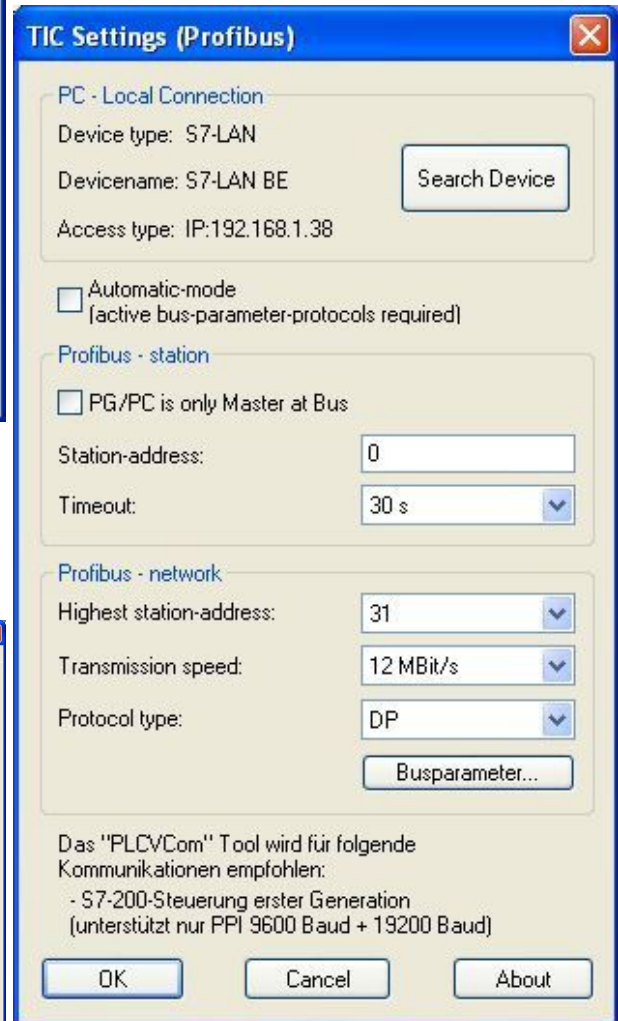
TIC Settings (Profibus)

PC - Local Connection

Device type: S7-LAN

Devicename: S7-LAN BE

Access type: IP:192.168.1.38

Search Device

Automatic-mode
(active bus-parameter-protocols required)

Profibus - station

PG/PC is only Master at Bus

Station-address: 0

Timeout: 30 s

Profibus - network

Highest station-address: 31

Transmission speed: 12 MBit/s

Protocol type: DP

Busparameter...

Das "PLCVCom" Tool wird für folgende Kommunikationen empfohlen:
- S7-200-Steuerung erster Generation
(unterstützt nur PPI 9600 Baud + 19200 Baud)

OK

Cancel

About